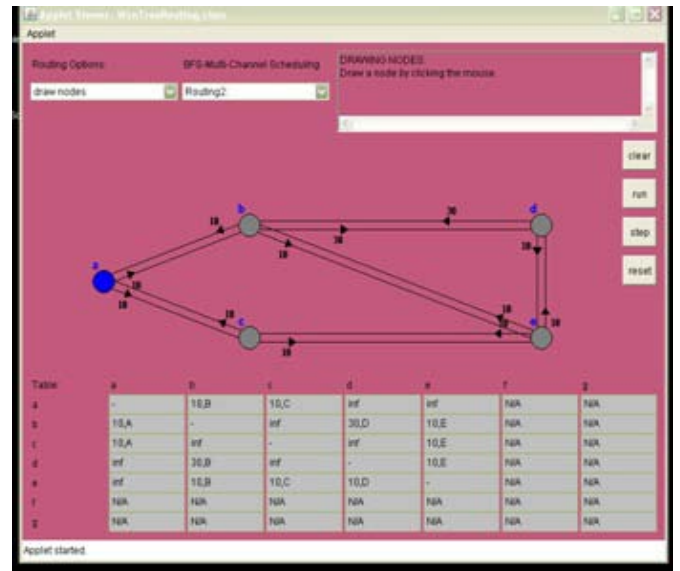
Applet Viewer: WinTreeRouting.class

Applet

Routing Options:

draw nodes

BFS-Multi-Channel Scheduling

Routing2

DRAWING NODES
Draw a node by clicking the mouse.

clear

run

step

reset

a

b

c

d

e

10

10

10

10

10

10

30

10

10

10

10

10

10

10

10

10

| Table | a | b | c | d | e | f | g |
|---|---|---|---|---|---|---|---|
| a | - | 10,B | 10,C | inf | inf | N/A | N/A |
| b | 10,A | - | inf | 30,D | 10,E | N/A | N/A |
| c | 10,A | inf | - | inf | 10,E | N/A | N/A |
| d | inf | 30,B | inf | - | 10,E | N/A | N/A |
| e | inf | 10,B | 10,C | 10,D | - | N/A | N/A |
| f | N/A | N/A | N/A | N/A | N/A | N/A | N/A |
| g | N/A | N/A | N/A | N/A | N/A | N/A | N/A |

Applet started.